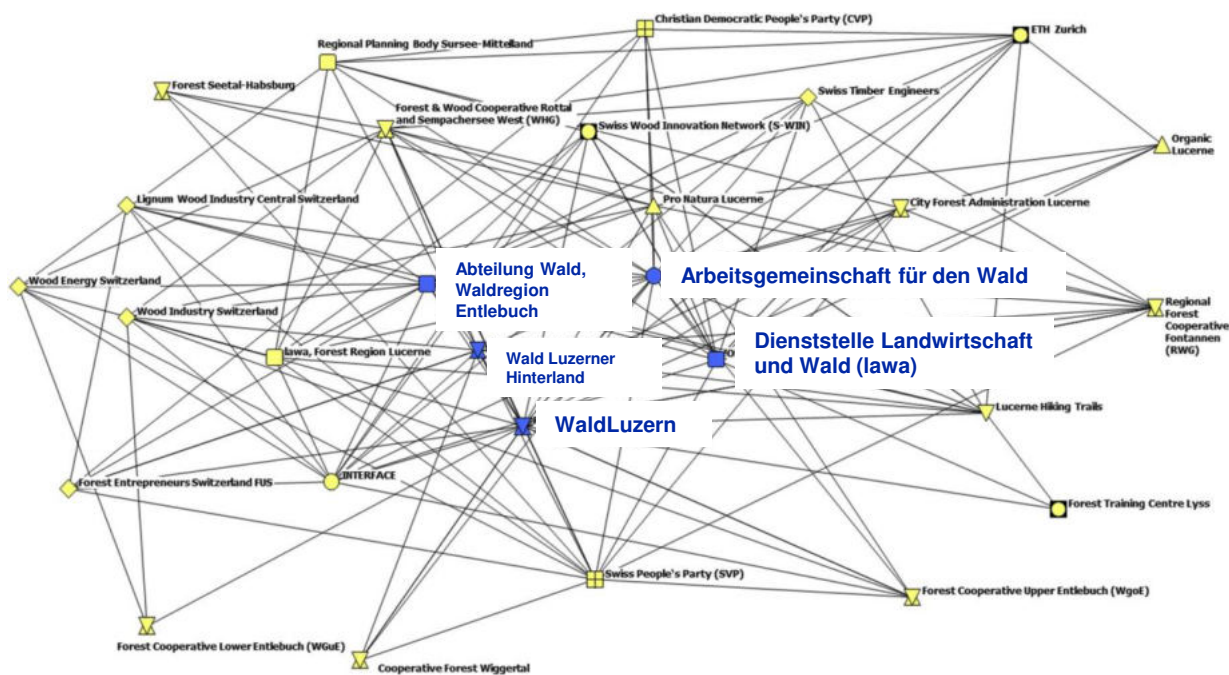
Christian Democratic People's Party (CVP)

ETH Zurich

Regional Planning Body Sursee-Mittelland

Forest Seetal-Habsburg

Swiss Timber Engineers

Forest & Wood Cooperative Rottal and Sempachersee West (WHG)

Swiss Wood Innovation Network (S-WIN)

Organic Lucerne

Lignum Wood Industry Central Switzerland

Pro Natura Lucerne

City Forest Administration Lucerne

Abteilung Wald, Waldregion Entlebuch

Arbeitsgemeinschaft für den Wald

Wood Energy Switzerland

Regional Forest Cooperative Fontannen (RWG)

Wood Industry Switzerland

Dienststelle Landwirtschaft und Wald (lawa)

lawa, Forest Region Lucerne

Wald Luzerner Hinterland

Lucerne Hiking Trails

WaldLuzern

Forest Entrepreneurs Switzerland FUS

INTERFACE

Forest Training Centre Lyss

Swiss People's Party (SVP)

Forest Cooperative Upper Entlebuch (WgoE)

Forest Cooperative Lower Entlebuch (WGuE)

Cooperative Forest Wiggertal